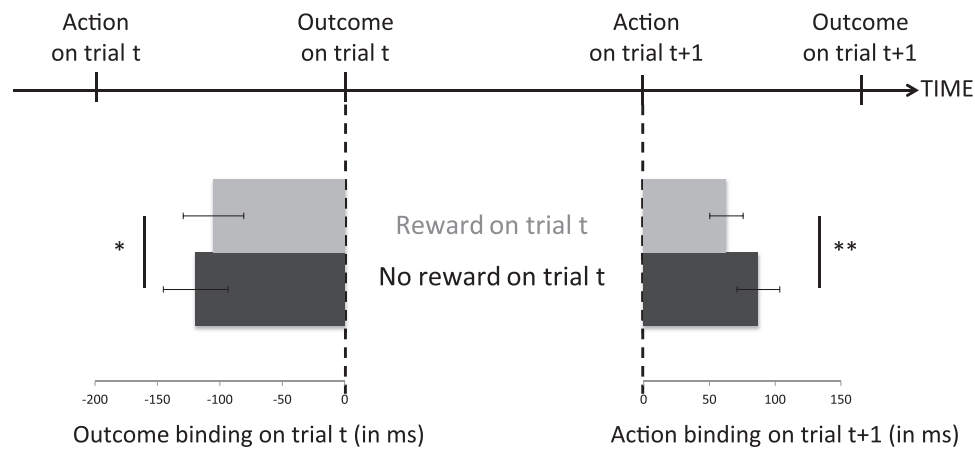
Action on trial t

Outcome on trial t

Action on trial t+1

Outcome on trial t+1

TIME

*

Reward on trial t

No reward on trial t

**

-200 -150 -100 -50 0

0 50 100 150

Outcome binding on trial t (in ms)

Action binding on trial t+1 (in ms)